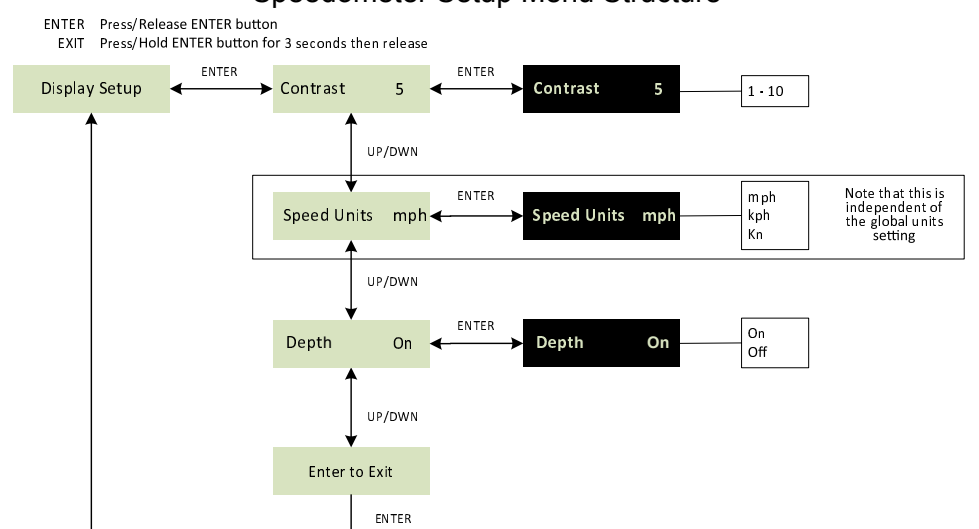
ENTER Press/Release ENTER button
EXIT Press/Hold ENTER button for 3 seconds then release

Display Setup
ENTER
Contrast 5
ENTER
Contrast 5
1 - 10

UP/DWN

Speed Units mph
ENTER
Speed Units mph
mph
kph
Kn
Note that this is independent of the global units setting

UP/DWN

Depth On
ENTER
Depth On
On
Off

UP/DWN

Enter to Exit
ENTER